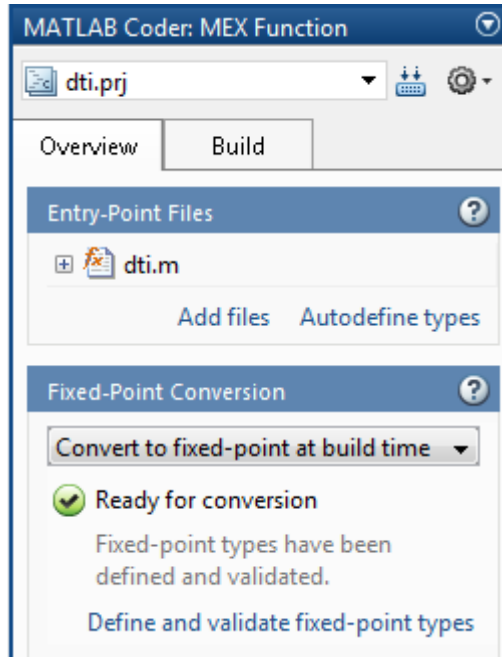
MATLAB Coder: MEX Function

dti.prj

Overview

Build

Entry-Point Files

dti.m

Add files

Autodefine types

Fixed-Point Conversion

Convert to fixed-point at build time

Ready for conversion

Fixed-point types have been defined and validated.

Define and validate fixed-point types